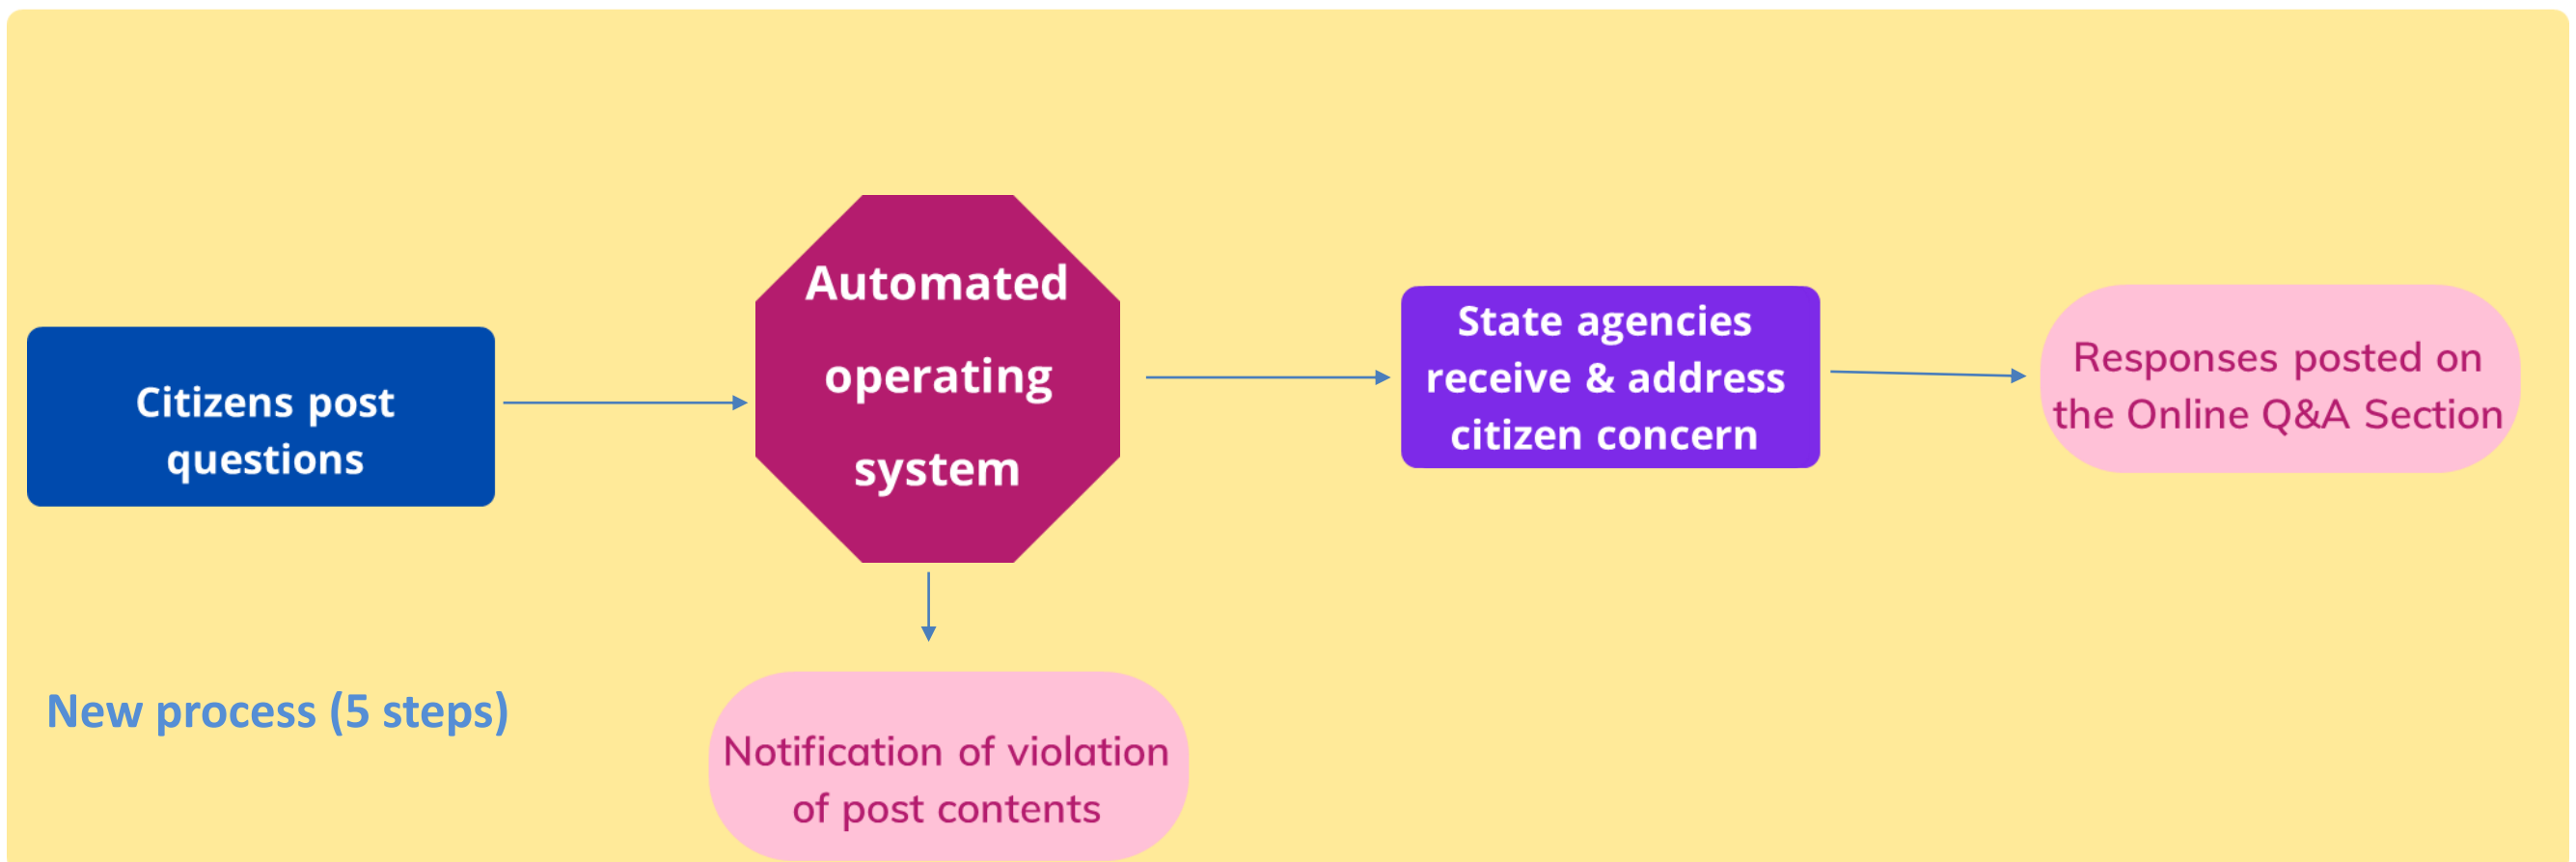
Citizens post questions

Automated operating system

State agencies receive & address citizen concern

Responses posted on the Online Q&A Section

New process (5 steps)

Notification of violation of post contents